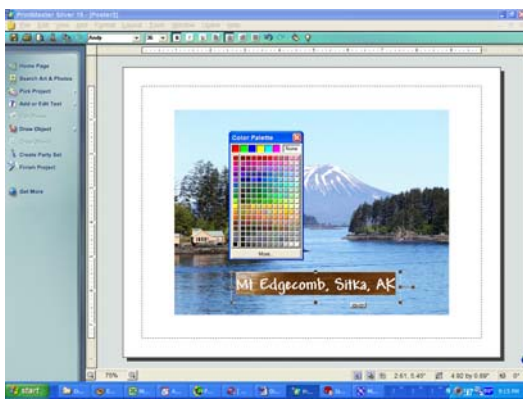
PrintMaster Silver 18 - [Poster1]
File Edit View Insert Format Layout Tools Window Online Help
Andy
Home Page
Search Art & Photos
Pick Project
Add or Edit Text
Draw Object
Create Party Set
Finish Project
Get More
Color Palette
None
More
Mt Edgecomb, Sitka, AK
75%
2.61, 5.45"
4.92 by 0.69"
start